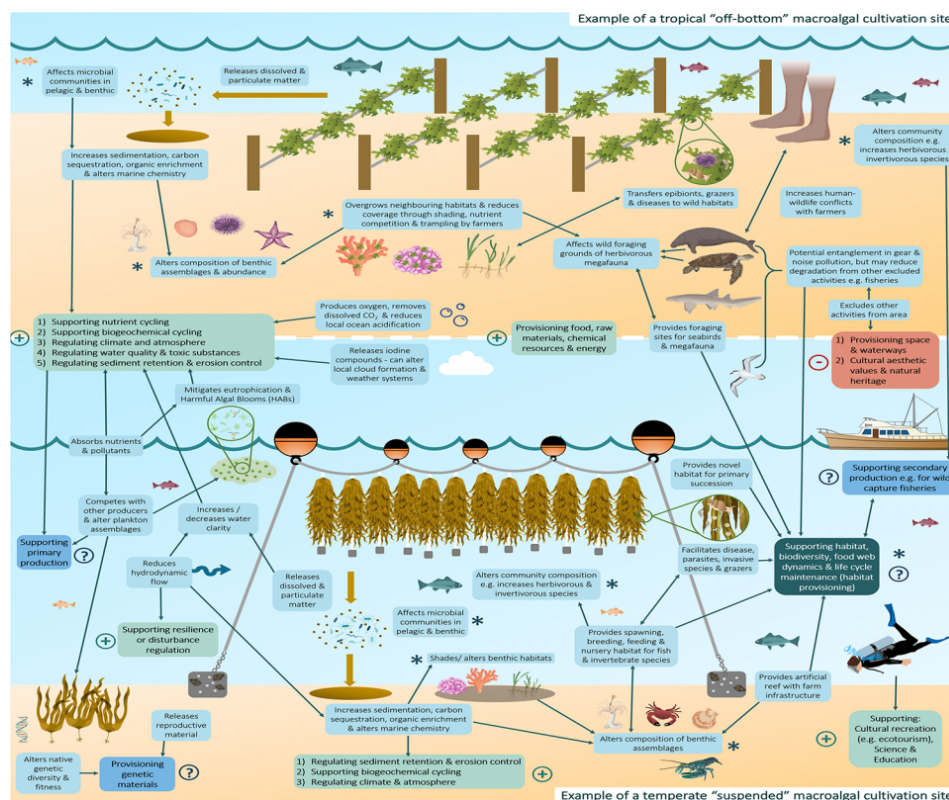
Example of a tropical "off-bottom" macroalgal cultivation site

Affects microbial communities in pelagic & benthic

Releases dissolved & particulate matter

Increases sedimentation, carbon sequestration, organic enrichment & alters marine chemistry

Overgrows neighbouring habitats & reduces coverage through shading, nutrient competition & trampling by farmers

Transfers epibionts, grazers & diseases to wild habitats

Alters community composition e.g. increases herbivorous & invertivorous species

Increases human-wildlife conflicts with farmers

Alters composition of benthic assemblages & abundance

Affects wild foraging grounds of herbivorous megafauna

Potential entanglement in gear & noise pollution, but may reduce degradation from other excluded activities e.g. fisheries

1) Supporting nutrient cycling
2) Supporting biogeochemical cycling
3) Regulating climate and atmosphere
4) Regulating water quality & toxic substances
5) Regulating sediment retention & erosion control

Produces oxygen, removes dissolved $CO_2$ & reduces local ocean acidification

Releases iodine compounds - can alter local cloud formation & weather systems

Provisioning food, raw materials, chemical resources & energy

Provides foraging sites for seabirds & megafauna

Excludes other activities from area

1) Provisioning space & waterways
2) Cultural aesthetic values & natural heritage

Mitigates eutrophication & Harmful Algal Blooms (HABs)

Absorbs nutrients & pollutants

Competes with other producers & alter plankton assemblages

Increases / decreases water clarity

Provides novel habitat for primary succession

Supporting secondary production e.g. for wild capture fisheries

Supporting primary production

Reduces hydrodynamic flow

Releases dissolved & particulate matter

Alters community composition e.g. increases herbivorous & invertivorous species

Facilitates disease, parasites, invasive species & grazers

Supporting habitat, biodiversity, food web dynamics & life cycle maintenance (habitat provisioning)

Supporting resilience or disturbance regulation

Affects microbial communities in pelagic & benthic

Provides spawning, breeding, feeding & nursery habitat for fish & invertebrate species

Shades/ alters benthic habitats

Provides artificial reef with farm infrastructure

Releases reproductive material

Increases sedimentation, carbon sequestration, organic enrichment & alters marine chemistry

Alters composition of benthic assemblages

Supporting: Cultural recreation (e.g. ecotourism), Science & Education

Alters native genetic diversity & fitness

Provisioning genetic materials

1) Regulating sediment retention & erosion control
2) Supporting biogeochemical cycling
3) Regulating climate & atmosphere

Example of a temperate "suspended" macroalgal cultivation site